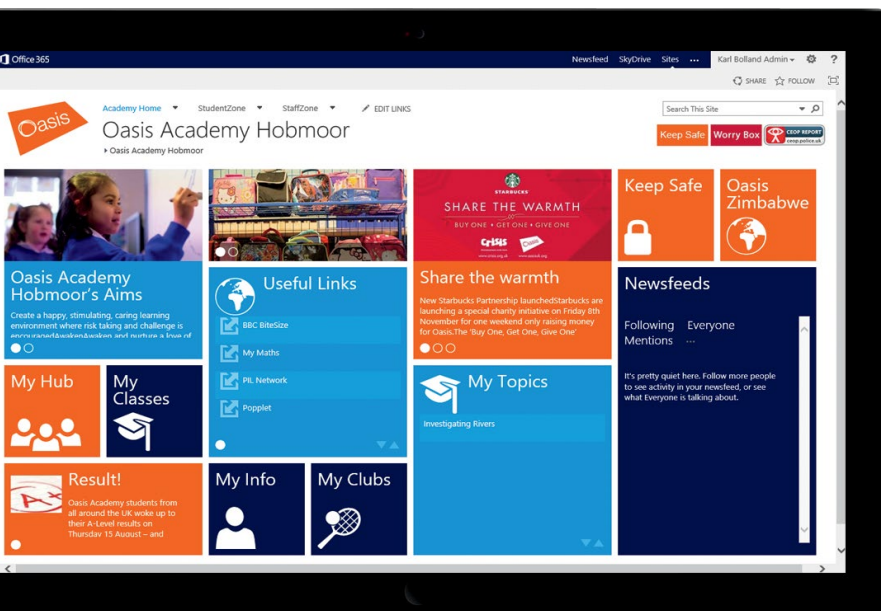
Office 365

Newsfeed SkyDrive Sites ...

Karl Bolland Admin ▾

SHARE FOLLOW

Oasis

Academy Home StudentZone StaffZone EDIT LINKS

Oasis Academy Hobmoor

Oasis Academy Hobmoor

Search This Site

Keep Safe Worry Box CEOP REPORT ceop.police.uk

Oasis Academy Hobmoor's Aims

Create a happy, stimulating, caring learning environment where risk taking and challenge is encouragedAwakenAwaken and nurture a love of

Useful Links

BBC BiteSize

My Maths

PIL Network

Popplet

STARBUCKS

SHARE THE WARMTH

BUY ONE • GET ONE • GIVE ONE

Crisis Oasis

Share the warmth

New Starbucks Partnership launchedStarbucks are launching a special charity initiative on Friday 8th November for one weekend only raising money for Oasis.The 'Buy One, Get One, Give One'

Keep Safe

Oasis Zimbabwe

Newsfeeds

Following Everyone Mentions ...

It's pretty quiet here. Follow more people to see activity in your newsfeed, or see what Everyone is talking about.

My Hub

My Classes

My Topics

Investigating Rivers

Result!

Oasis Academy students from all around the UK woke up to their A-Level results on Thursday 15 August – and

My Info

My Clubs